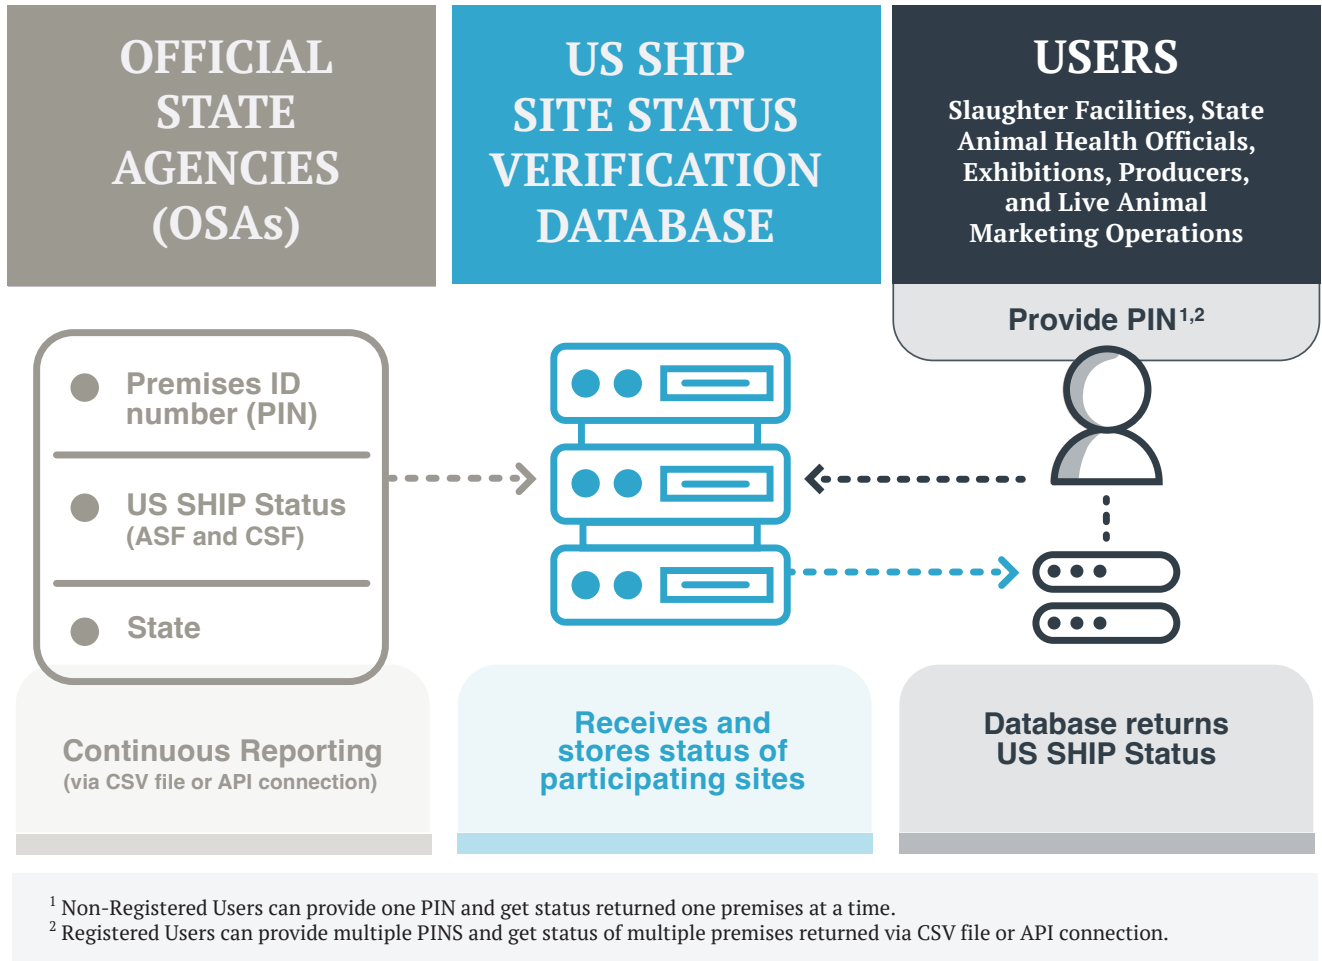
OFFICIAL STATE AGENCIES (OSAs)

US SHIP SITE STATUS VERIFICATION DATABASE

USERS

Slaughter Facilities, State Animal Health Officials, Exhibitions, Producers, and Live Animal Marketing Operations

Provide PIN$^{1,2}$

Premises ID number (PIN)

US SHIP Status (ASF and CSF)

State

Continuous Reporting
(via CSV file or API connection)

Receives and stores status of participating sites

Database returns US SHIP Status

$^1$ Non-Registered Users can provide one PIN and get status returned one premises at a time.
$^2$ Registered Users can provide multiple PINS and get status of multiple premises returned via CSV file or API connection.